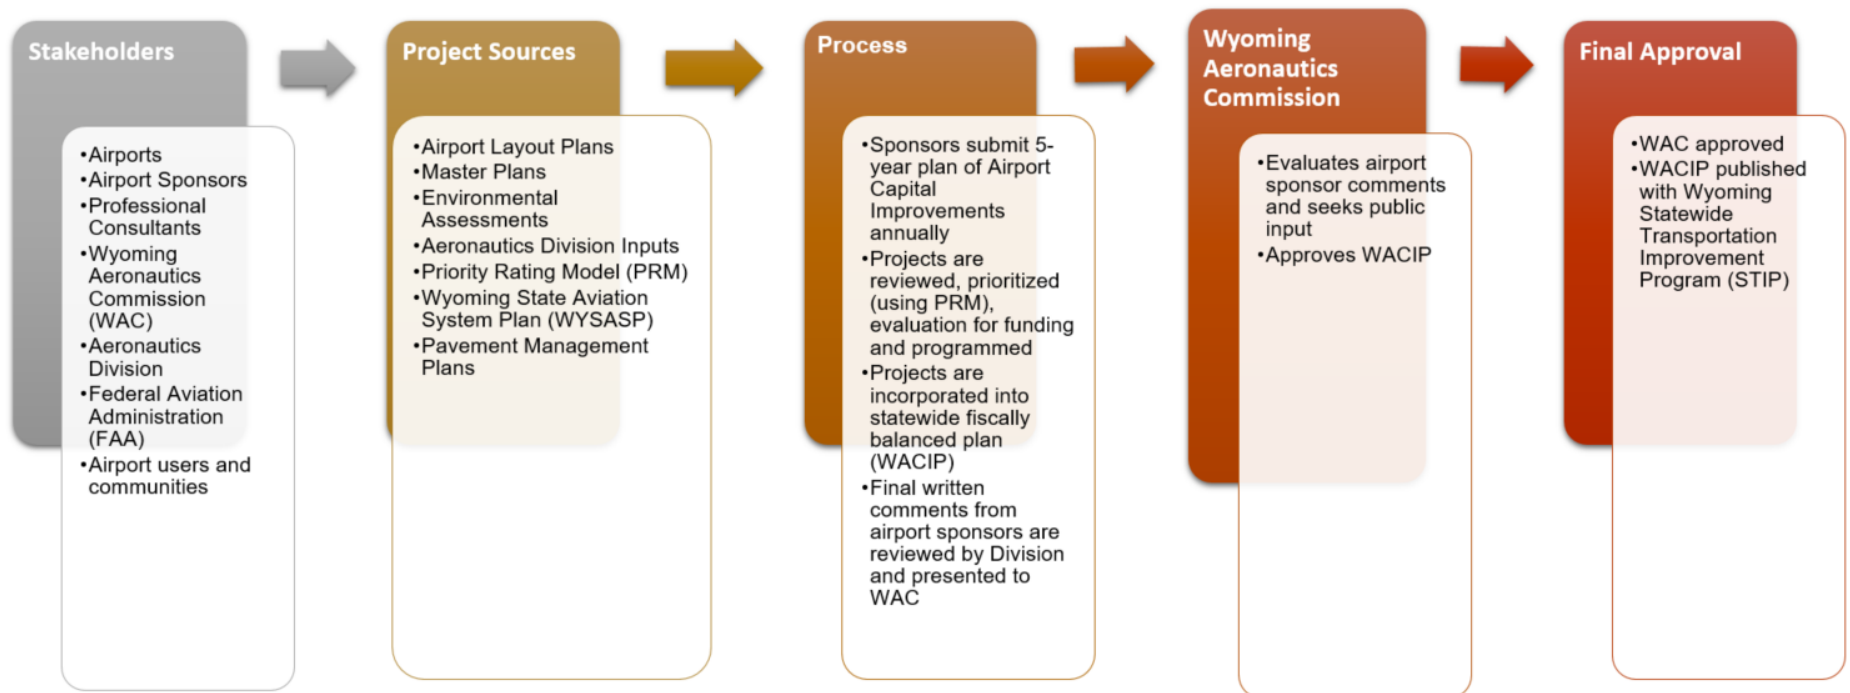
Stakeholders

•Airports
•Airport Sponsors
•Professional Consultants
•Wyoming Aeronautics Commission (WAC)
•Aeronautics Division
•Federal Aviation Administration (FAA)
•Airport users and communities

Project Sources

•Airport Layout Plans
•Master Plans
•Environmental Assessments
•Aeronautics Division Inputs
•Priority Rating Model (PRM)
•Wyoming State Aviation System Plan (WYSASP)
•Pavement Management Plans

Process

•Sponsors submit 5-year plan of Airport Capital Improvements annually
•Projects are reviewed, prioritized (using PRM), evaluation for funding and programmed
•Projects are incorporated into statewide fiscally balanced plan (WACIP)
•Final written comments from airport sponsors are reviewed by Division and presented to WAC

Wyoming Aeronautics Commission

•Evaluates airport sponsor comments and seeks public input
•Approves WACIP

Final Approval

•WAC approved
•WACIP published with Wyoming Statewide Transportation Improvement Program (STIP)